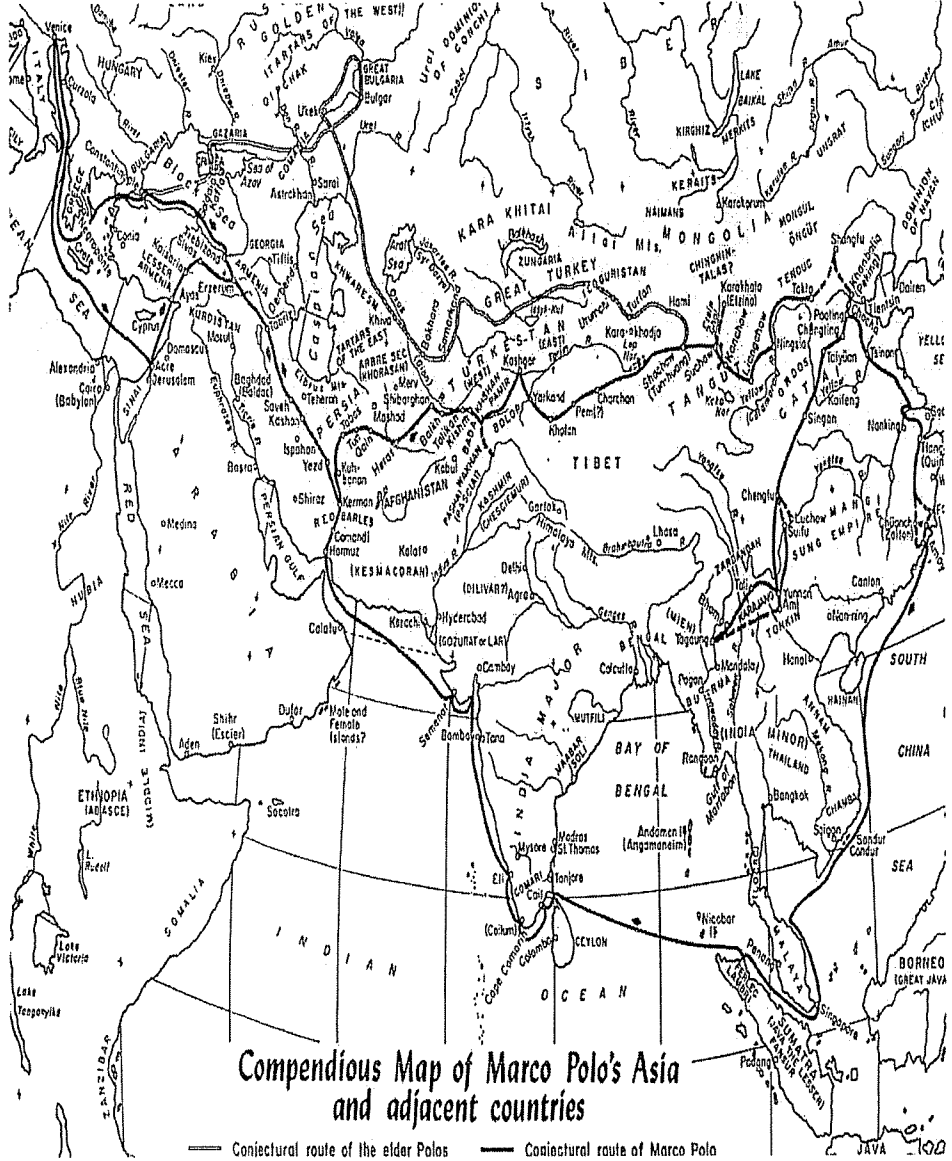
Compendious Map of Marco Polo's Asia and adjacent countries

Conjectural route of the elder Polos
Conjectural route of Marco Polo

Venice
ITALY
HUNGARY
Kiev
GOLDEN
THE WEST
TARTARS OF
KIPCHAK
GREAT BULGARIA
Bulgar
Ukek
Ural
DOMINION OF CONCHI
Sarai
Astrakhan
Sea of Azov
GAZARIA
Constantinople
BULGARIA
Black Sea
Trebizond
GEORGIA
Tiflis
Caspian Sea
ARMENIA
LESSER ARMENIA
Sivas
Erzerum
Ayas
KURDISTAN
Mosul
Cyprus
Alexandria
Cairo (Babylon)
Acre
Jerusalem
Damascus
SINAI
Baghdad (Baldac)
Euphrates R.
Tigris R.
Tabriz
Saveh
Kashan
Ispahan
Yezd
Kuh-banan
Kerman
Basra
PERSIA
Teheran
TARTARS OF THE EAST
ARBRE SEC (KHORASAN)
Khiva
Merv
Shibarghan
Mashad
KHWARESM
Tabas
Tun
Qain
Herat
Balkh
Taikhan
Kishm
BADAKHSHAN
PAMIR
WAKHAN
Kabul
AFGHANISTAN
PASHAI
KASHMIR (CHESCIEMUR)
Gartok
BOLOR
Kashgar
Yarkand
Khotan
Charchan
Pem(?)
Lop Nor
Kara-khodja
Hami
TURKESTAN (EAST)
(WEST)
GREAT TURKEY
UIGURISTAN
Turfan
ZUNGARIA
Aral Sea
Bokhara
Samarkand
Syr Darya
KARA KHITAI
Altai Mts.
MONGOLIA
CHINGHIN-TALAS?
Karakorum
MONGUL
ONGUT
KERAITS
NAIMANS
KIRGHIZ
MERKITS
LAKE BAIKAL
UNGRAT
Amur
DOMINION OF NAYAN
Shangtu
Khanbaliq (Peking)
Tientsin
Dairen
TENDUC
Tokto
Paoting
Chengting
Karakhoto (Etzina)
Kanchow
Liangchow
Suchow
Shachow (Tunhuang)
TANGUT
Koko Nor
Ningsia
ORDOS
CATHAY
Taiyuan
Tsinan
Kaifeng
Singan
Nanking
Yellow Sea
TIBET
Lhasa
Brahmaputra R.
Himalaya Mts.
Yangtse R.
Chengtu
Suifu
Luchow
MANGI
SUNG EMPIRE
Fuchow (Zaiton)
Canton
Talifu
Yunnan
Bhamo
Tagaung
Mandalay
Pagan
(MIEN)
BURMA
TONKIN
Amu
Hanoi
HAINAN
ANNAM
THAILAND
(INDIA MINOR)
Bangkok
CHAMBA
Saigon
Sondur Condur
SOUTH CHINA SEA
Rangoon
Gulf of Martaban
Nicobar Is.
Andaman Is. (Angamanain)
BAY OF BENGAL
Calcutta
BENGAL
Ganges
Agra
Delhi
(DILIVAR?)
Hyderabad
(GOZURAT or LAR)
Karachi
Kalata
(KESMACORAN)
Hormuz
Camandi
REOBARLES
Shiraz
PERSIAN GULF
Calatu
Cambay
Semenat
Bombay
Tana
MOTUFILI
MAABAR
INDIA MAJOR
Madras
St. Thomas
Mysore
Tanjore
Cail
Eli
COMARI
(Coilum)
Cape Comorin
Colombo
CEYLON
INDIAN OCEAN
Penang
Singapore
MALAYA
SUMATRA
Padang
BORNEO (GREAT JAVA)
JAVA
Male and Female Islands?
Dufar
Shihr (Escier)
Aden
Socotra
ETHIOPIA (ABASCE)
SOMALIA
ZANZIBAR
Lake Victoria
Lake Tanganyika
L. Rudolf
Blue Nile
White Nile
Nile River
NUBIA
RED SEA
ARABIA
Medina
Mecca
Rhodes
Crete
Konia